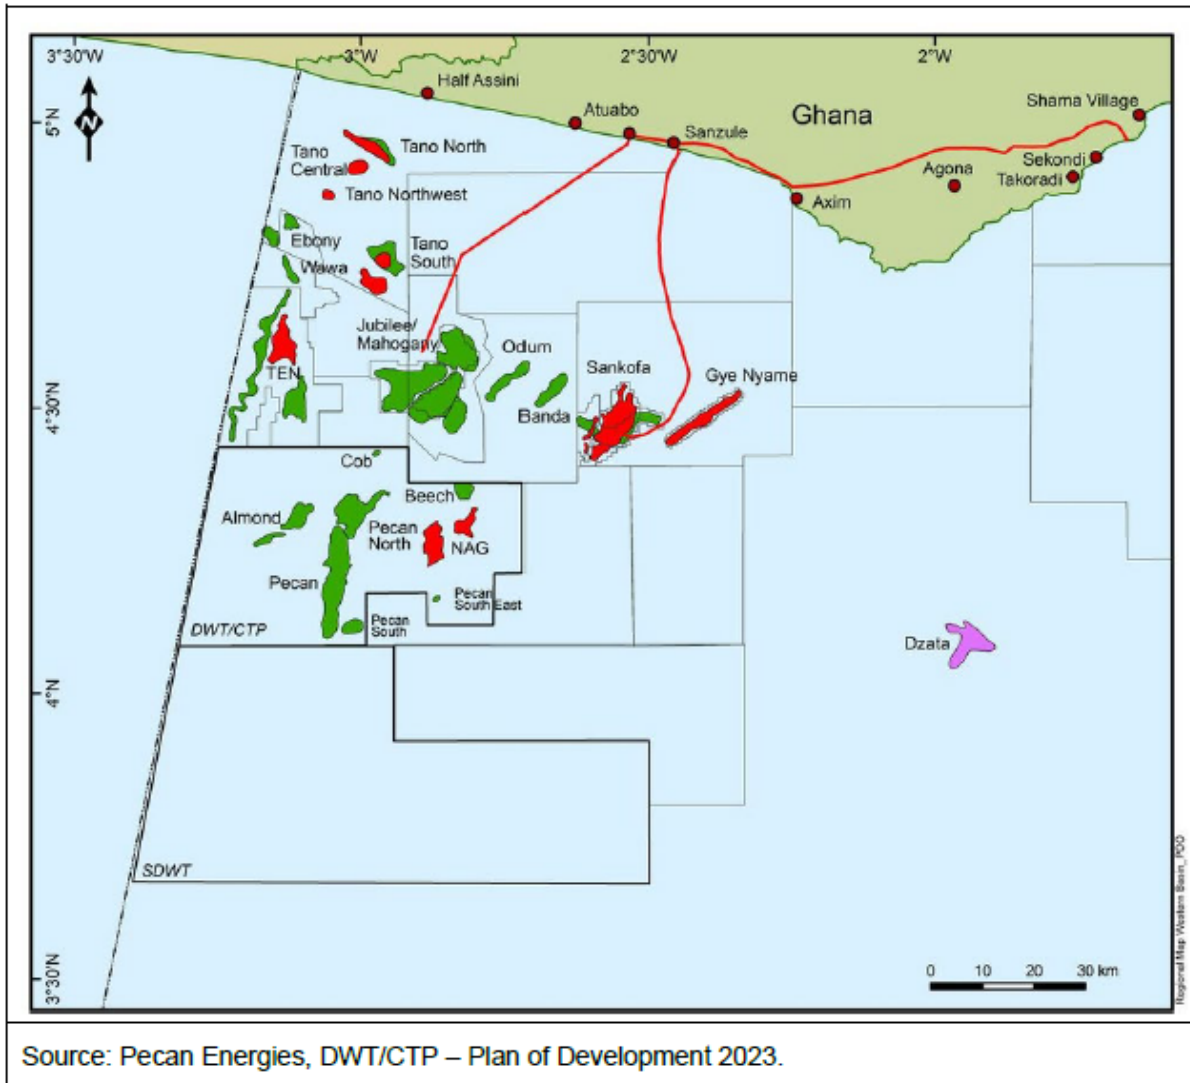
3°30'W
3°W
2°30'W
2°W
5°N
4°30'N
4°N
3°30'N
N

Ghana
Half Assini
Atuabo
Sanzule
Shama Village
Sekondi
Takoradi
Agona
Axim
Tano North
Tano Central
Tano Northwest
Ebony
Wawa
Tano South
Jubilee/ Mahogany
Odum
Sankofa
Gye Nyame
TEN
Banda
Cob
Beech
Almond
Pecan North
NAG
Pecan
Pecan South East
Pecan South
DWT/CTP
Dzata
SDWT

0 10 20 30 km

Regional Map Western Basin_POD

Source: Pecan Energies, DWT/CTP – Plan of Development 2023.